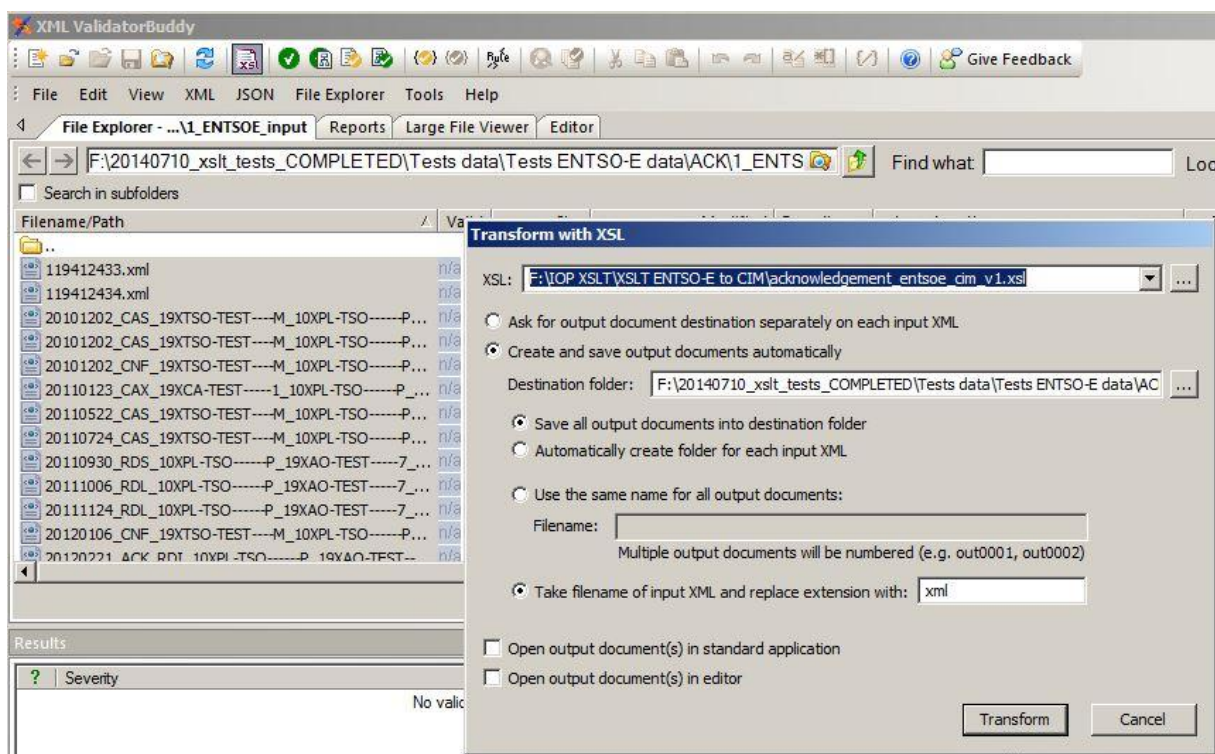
XML ValidatorBuddy

Give Feedback

File Edit View XML JSON File Explorer Tools Help

File Explorer - ...\1_ENTSOE_input | Reports | Large File Viewer | Editor

F:\20140710_xslt_tests_COMPLETED\Tests data\Tests ENTSO-E data\ACK\1_ENTS

Find what

Loc

Search in subfolders

Filename/Path | Vali

..

119412433.xml n/a
119412434.xml n/a
20101202_CAS_19XTSO-TEST----M_10XPL-TSO------P... n/a
20101202_CAS_19XTSO-TEST----M_10XPL-TSO------P... n/a
20101202_CNF_19XTSO-TEST----M_10XPL-TSO------P... n/a
20110123_CAX_19XCA-TEST-----1_10XPL-TSO------P_... n/a
20110522_CAS_19XTSO-TEST----M_10XPL-TSO------P... n/a
20110724_CAS_19XTSO-TEST----M_10XPL-TSO------P... n/a
20110930_RDS_10XPL-TSO------P_19XAO-TEST-----7_... n/a
20111006_RDL_10XPL-TSO------P_19XAO-TEST-----7_... n/a
20111124_RDL_10XPL-TSO------P_19XAO-TEST-----7_... n/a
20120106_CNF_19XTSO-TEST----M_10XPL-TSO------P... n/a
20120221_ACK_RDL_10XPL-TSO------P_19XAO-TEST-- n/a

Results

? | Severity

No valic

Transform with XSL

XSL: F:\IOP XSLT\XSLT ENTSO-E to CIM\acknowledgement_entsoe_cim_v1.xsl ...

Ask for output document destination separately on each input XML

Create and save output documents automatically

Destination folder: F:\20140710_xslt_tests_COMPLETED\Tests data\Tests ENTSO-E data\AC ...

Save all output documents into destination folder

Automatically create folder for each input XML

Use the same name for all output documents:

Filename:

Multiple output documents will be numbered (e.g. out0001, out0002)

Take filename of input XML and replace extension with: xml

Open output document(s) in standard application

Open output document(s) in editor

Transform

Cancel